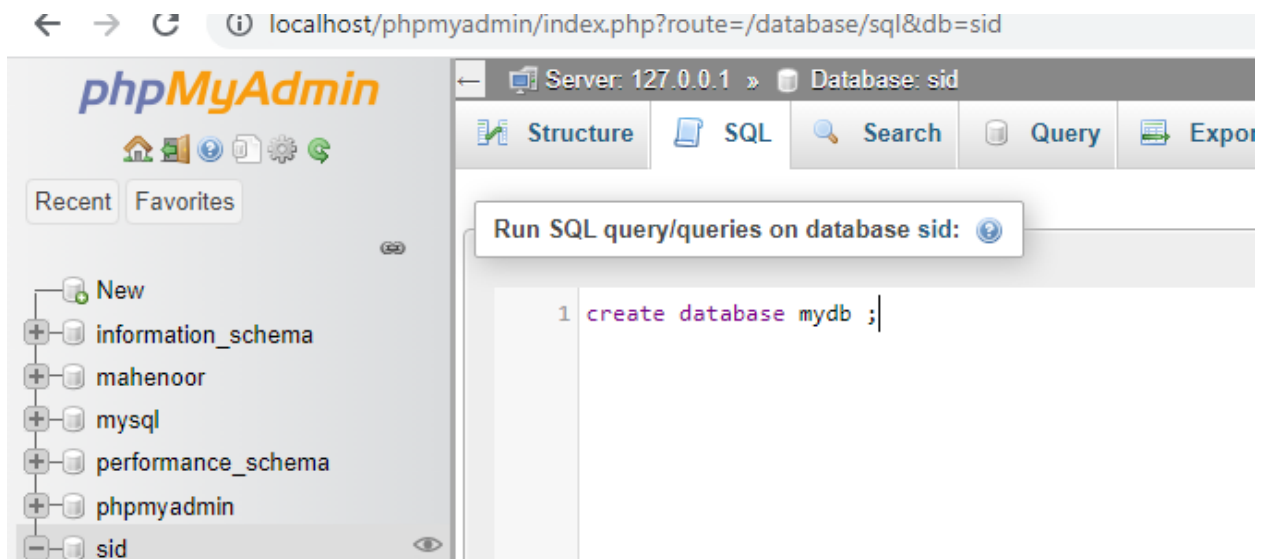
localhost/phpmyadmin/index.php?route=/database/sql&db=sid

phpMyAdmin

Recent Favorites

New
information_schema
mahenoor
mysql
performance_schema
phpmyadmin
sid

Server: 127.0.0.1 » Database: sid

Structure SQL Search Query Expor

Run SQL query/queries on database sid:

1 create database mydb ;